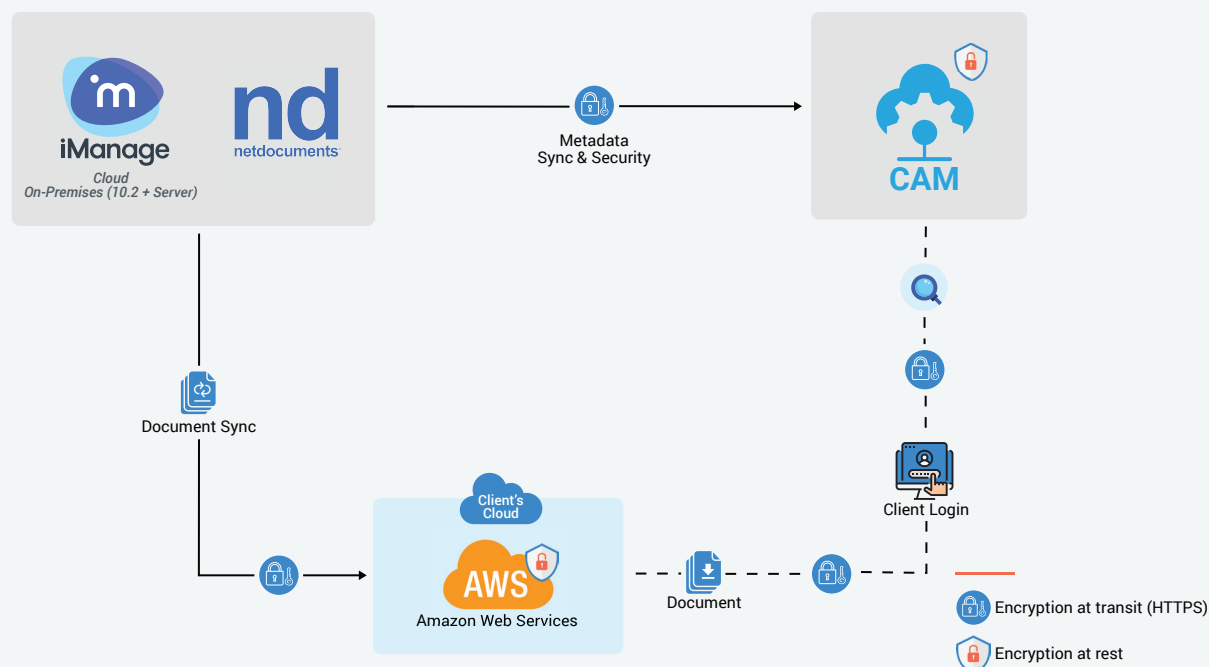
iManage

nd
netdocuments

Cloud
On-Premises (10.2 + Server)

Metadata
Sync & Security

CAM

Document Sync

Client Login

Client's
Cloud

AWS
Amazon Web Services

Document

Encryption at transit (HTTPS)

Encryption at rest